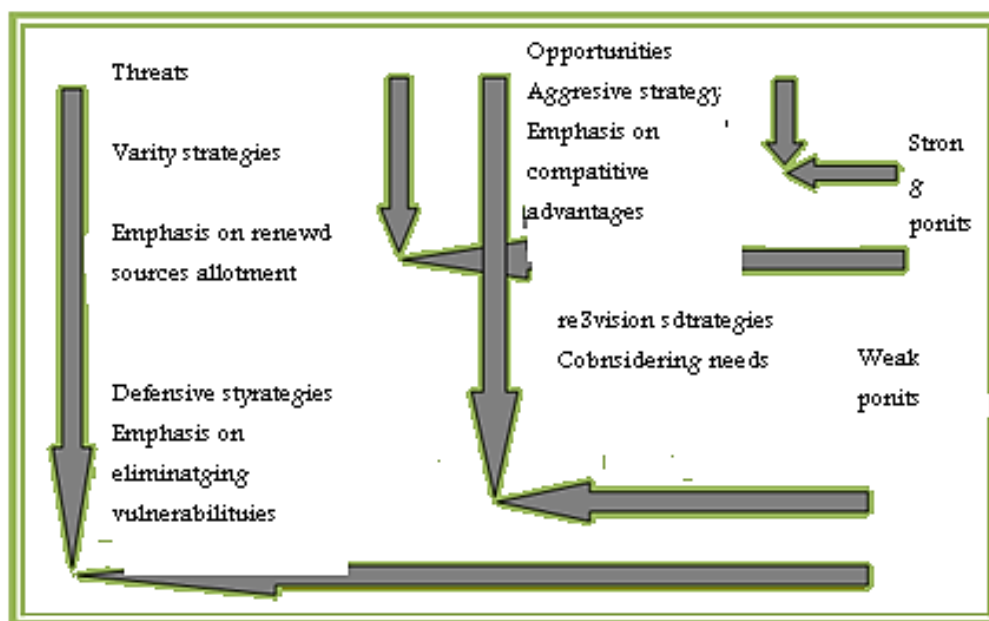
Threats

Varity strategies

Emphasis on renewd sources allotment

Opportunities
Aggresive strategy
Emphasis on compatitive advantages

Stron g ponits

re3vision sdtrategies
Cobnsidering needs

Weak ponits

Defensive styrategies
Emphasis on eliminatging vulnerabilituies